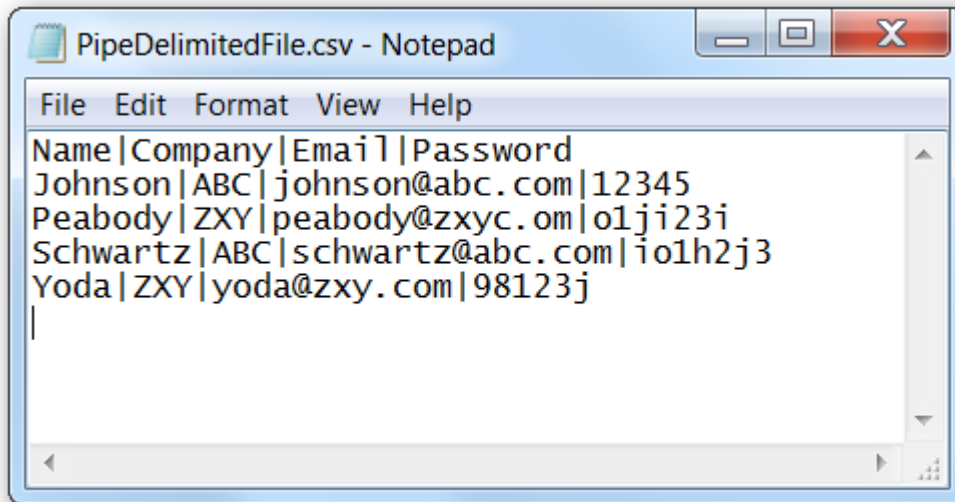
PipeDelimitedFile.csv - Notepad

File Edit Format View Help

Name|Company|Email|Password
Johnson|ABC|johnson@abc.com|12345
Peabody|ZXY|peabody@zxyc.om|o1ji23i
Schwartz|ABC|schwartz@abc.com|io1h2j3
Yoda|ZXY|yoda@zxy.com|98123j